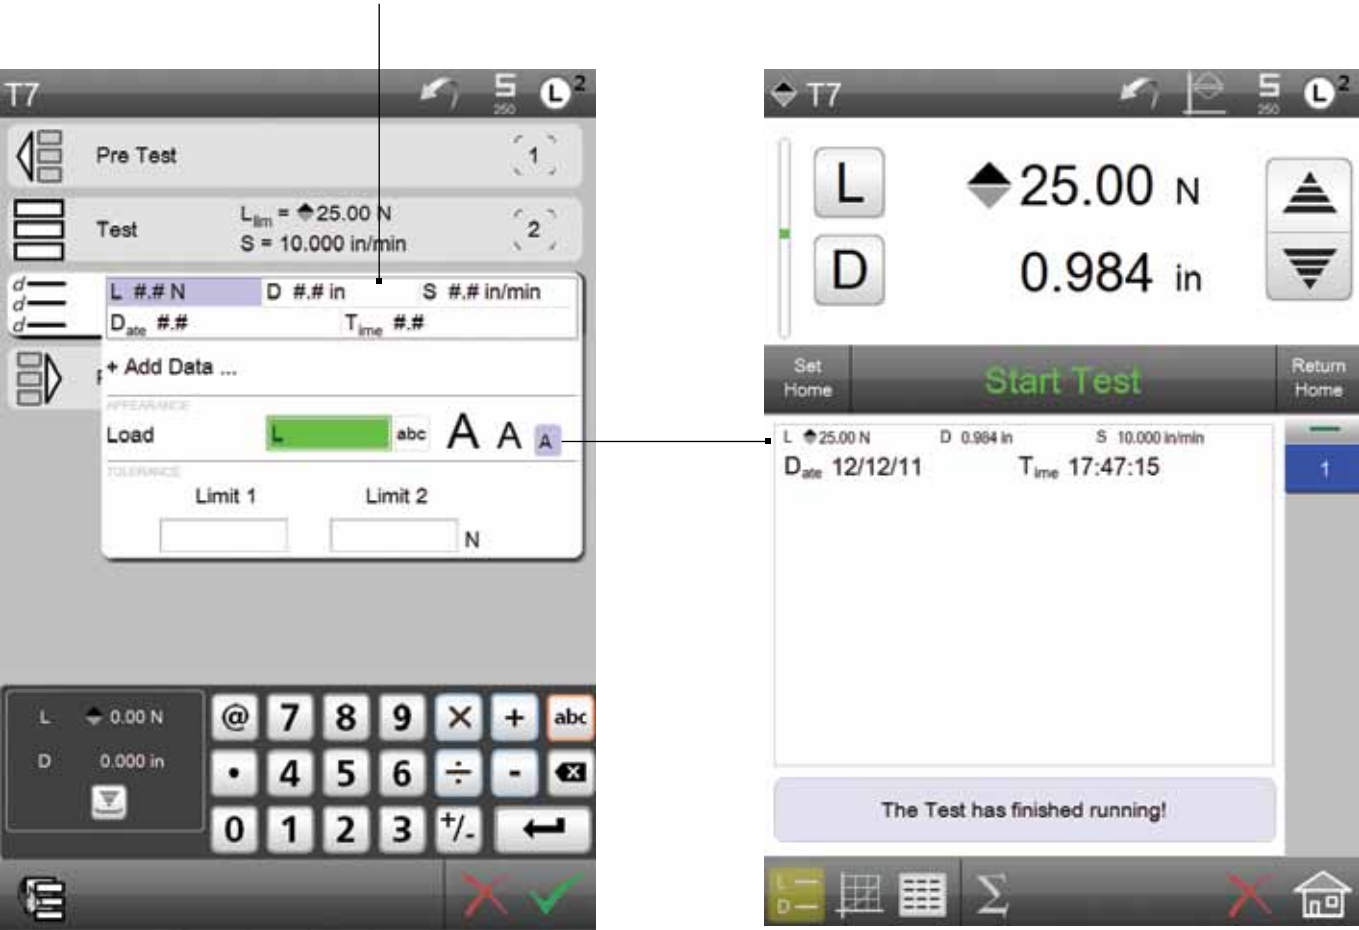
T7

5 250 L 2

Pre Test 1

Test $L_{lim}$ = ◆25.00 N
S = 10.000 in/min 2

L #.# N D #.# in S #.# in/min
$D_{ate}$ #.# $T_{ime}$ #.#

+ Add Data ...

APPEARANCE

Load L abc A A A

TOLERANCE

Limit 1 Limit 2

N

L ◆ 0.00 N
D 0.000 in

@ 7 8 9 × + abc
• 4 5 6 ÷ -
0 1 2 3 +/-

◆ T7

5 250 L 2

L ◆25.00 N
D 0.984 in

Set Home Start Test Return Home

L ◆25.00 N D 0.984 in S 10.000 in/min
$D_{ate}$ 12/12/11 $T_{ime}$ 17:47:15

1

The Test has finished running!

L D Σ